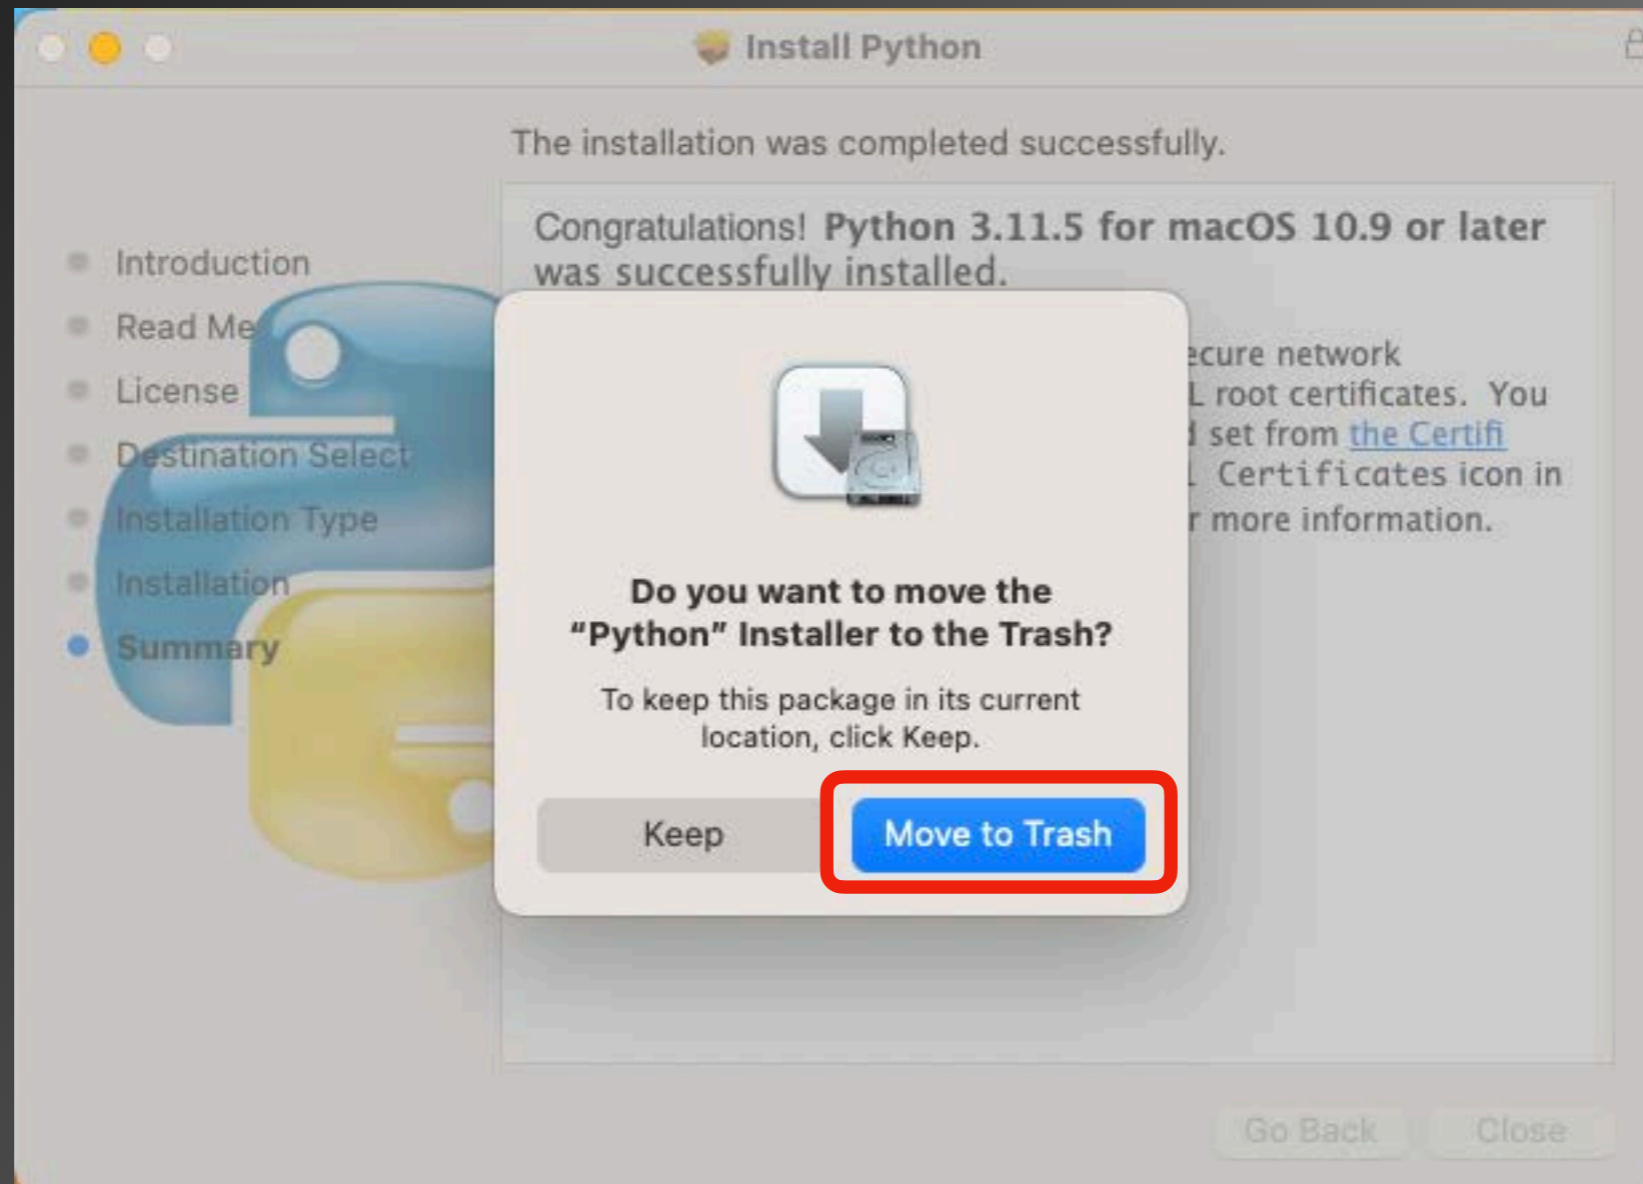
Install Python

The installation was completed successfully.

Introduction
Read Me
License
Destination Select
Installation Type
Installation
Summary

Congratulations! Python 3.11.5 for macOS 10.9 or later was successfully installed.

ecure network
L root certificates. You
set from the Certifi
Certificates icon in
r more information.

Do you want to move the "Python" Installer to the Trash?

To keep this package in its current location, click Keep.

Keep

Move to Trash

Go Back

Close